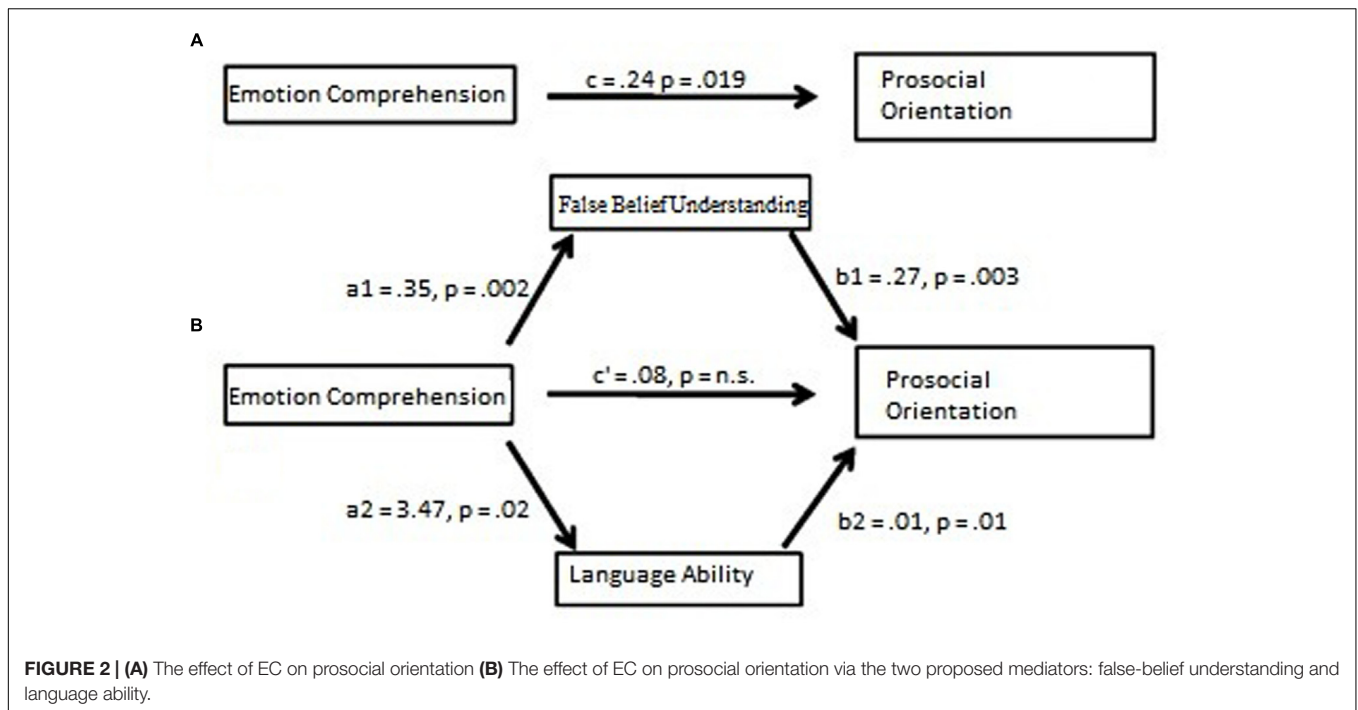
A

Emotion Comprehension

c = .24 p = .019

Prosocial Orientation

False Belief Understanding

a1 = .35, p = .002

b1 = .27, p = .003

B

Emotion Comprehension

c' = .08, p = n.s.

Prosocial Orientation

a2 = 3.47, p = .02

b2 = .01, p = .01

Language Ability

**FIGURE 2 | (A)** The effect of EC on prosocial orientation **(B)** The effect of EC on prosocial orientation via the two proposed mediators: false-belief understanding and language ability.